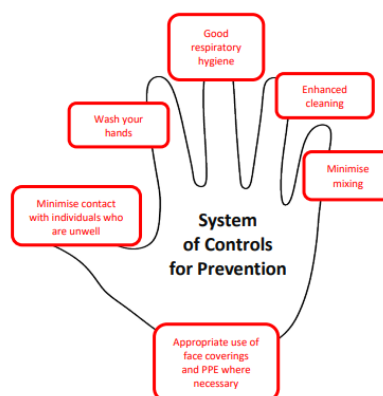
Good respiratory hygiene

Enhanced cleaning

Wash your hands

Minimise mixing

Minimise contact with individuals who are unwell

System of Controls for Prevention

Appropriate use of face coverings and PPE where necessary